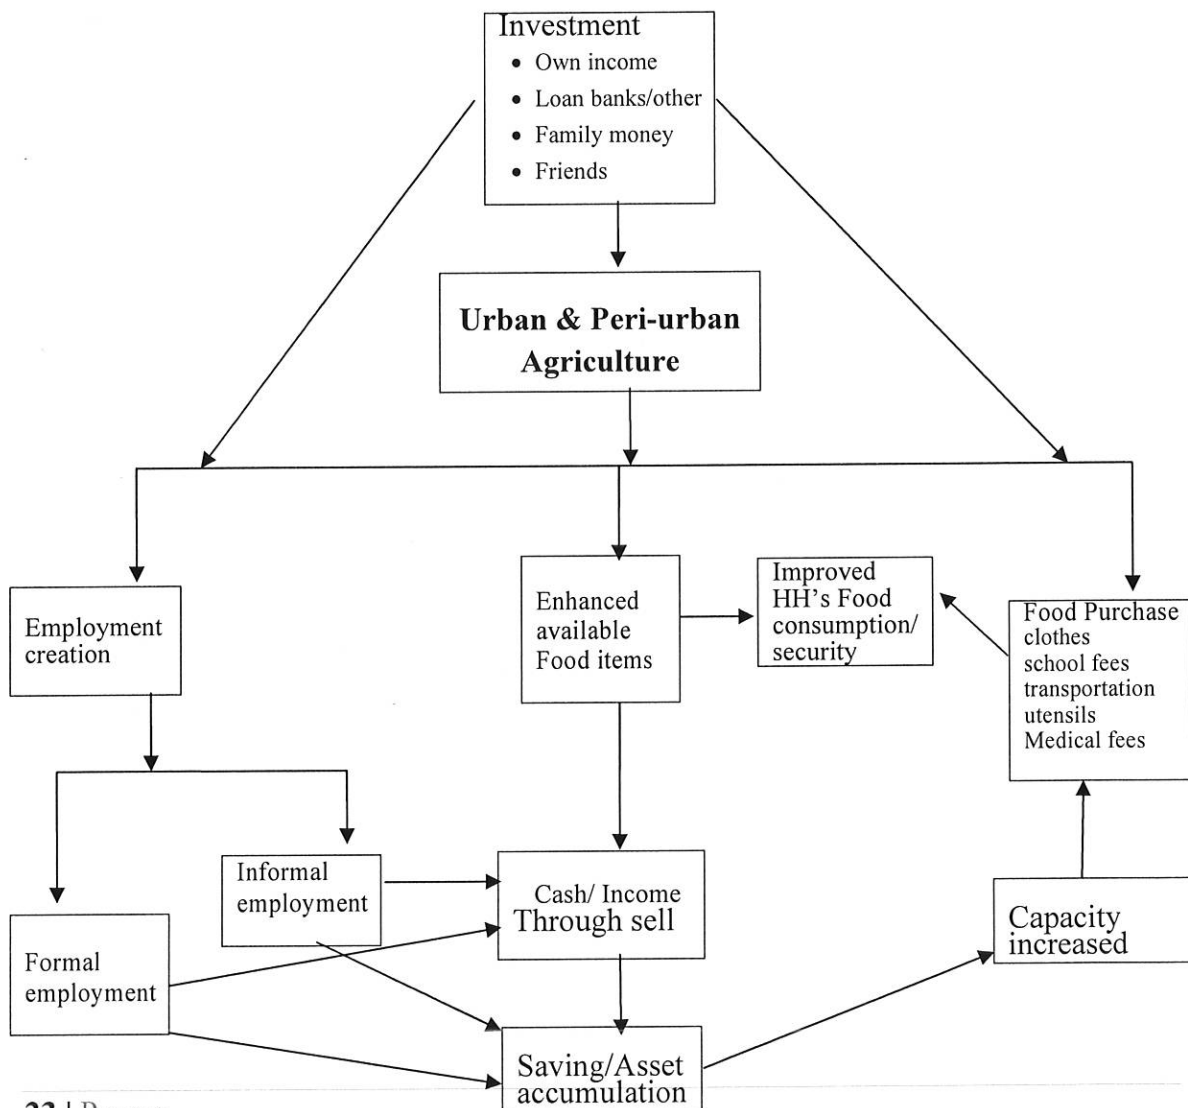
Investment
- Own income
- Loan banks/other
- Family money
- Friends

Urban & Peri-urban Agriculture

Employment creation

Enhanced available Food items

Improved HH's Food consumption/ security

Food Purchase
clothes
school fees
transportation
utensils
Medical fees

Informal employment

Formal employment

Cash/ Income Through sell

Capacity increased

Saving/Asset accumulation

22 | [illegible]